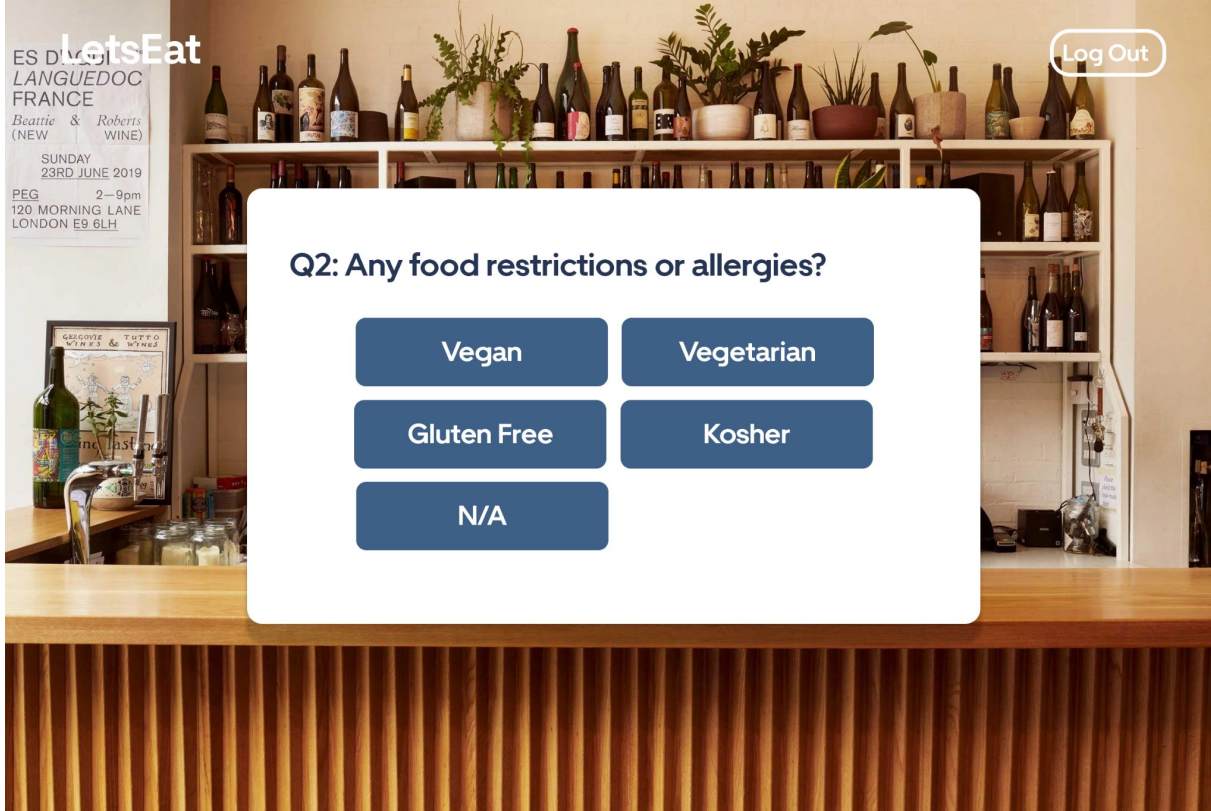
LetsEat

Log Out

ES D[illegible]
LANGUEDOC
FRANCE
Beattie & Roberts
(NEW WINE)
SUNDAY
23RD JUNE 2019
PEG 2—9pm
120 MORNING LANE
LONDON E9 6LH

GREGOVIE WINES & TUTTO WINES

Q2: Any food restrictions or allergies?

Vegan

Vegetarian

Gluten Free

Kosher

N/A